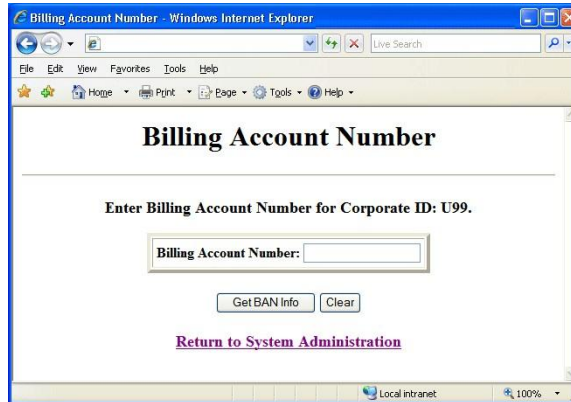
Billing Account Number - Windows Internet Explorer

Live Search

File Edit View Favorites Tools Help

Home Print Page Tools Help

Billing Account Number

Enter Billing Account Number for Corporate ID: U99.

Billing Account Number:

Get BAN Info Clear

Return to System Administration

Local intranet 100%